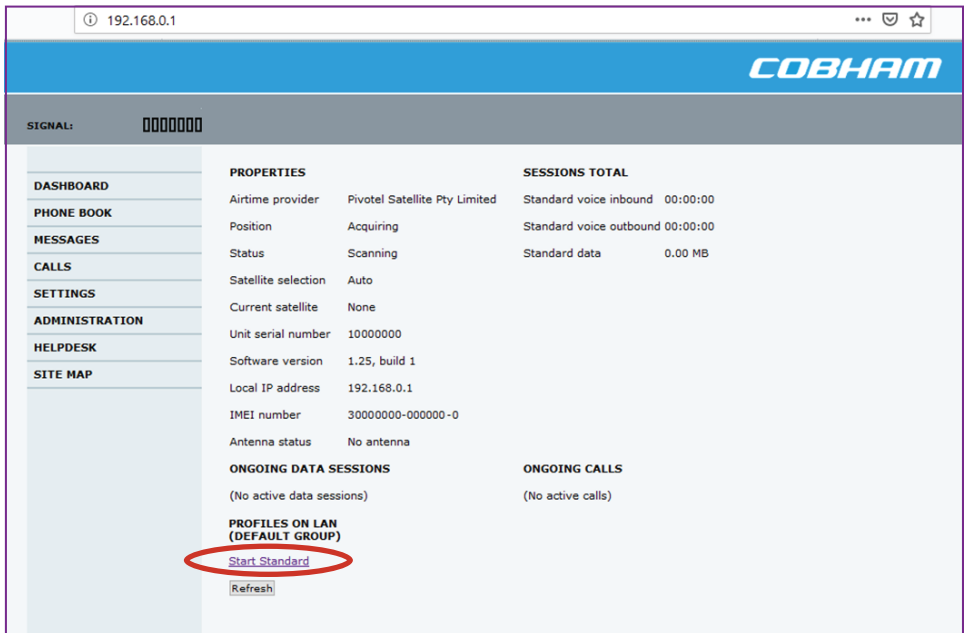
192.168.0.1

COBHAM

SIGNAL:

DASHBOARD
PHONE BOOK
MESSAGES
CALLS
SETTINGS
ADMINISTRATION
HELPDESK
SITE MAP

PROPERTIES

| | |
|---|---|
| Airtime provider | Pivotel Satellite Pty Limited |
| Position | Acquiring |
| Status | Scanning |
| Satellite selection | Auto |
| Current satellite | None |
| Unit serial number | 10000000 |
| Software version | 1.25, build 1 |
| Local IP address | 192.168.0.1 |
| IMEI number | 30000000-000000-0 |
| Antenna status | No antenna |

SESSIONS TOTAL

| | |
|---|---|
| Standard voice inbound | 00:00:00 |
| Standard voice outbound | 00:00:00 |
| Standard data | 0.00 MB |

ONGOING DATA SESSIONS

(No active data sessions)

ONGOING CALLS

(No active calls)

PROFILES ON LAN
(DEFAULT GROUP)

Start Standard

Refresh